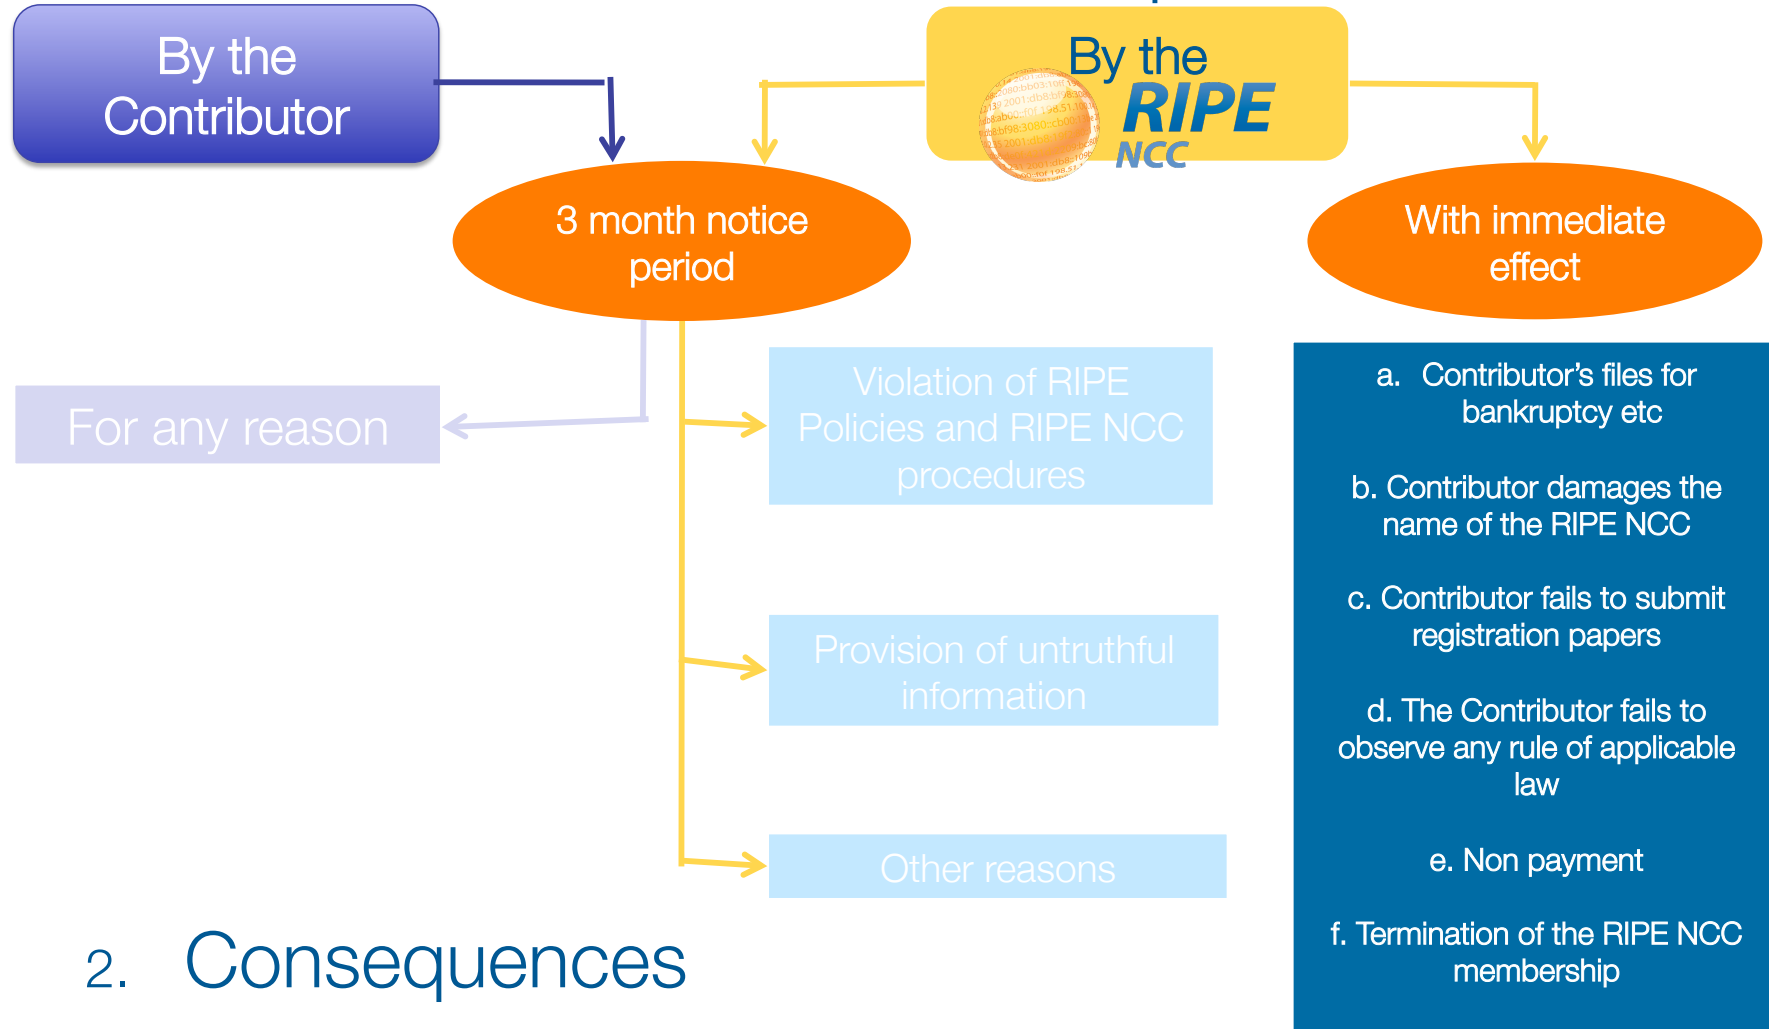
By the Contributor

By the RIPE NCC

3 month notice period

With immediate effect

For any reason

Violation of RIPE Policies and RIPE NCC procedures

Provision of untruthful information

Other reasons

a. Contributor's files for bankruptcy etc

b. Contributor damages the name of the RIPE NCC

c. Contributor fails to submit registration papers

d. The Contributor fails to observe any rule of applicable law

e. Non payment

f. Termination of the RIPE NCC membership

2. Consequences